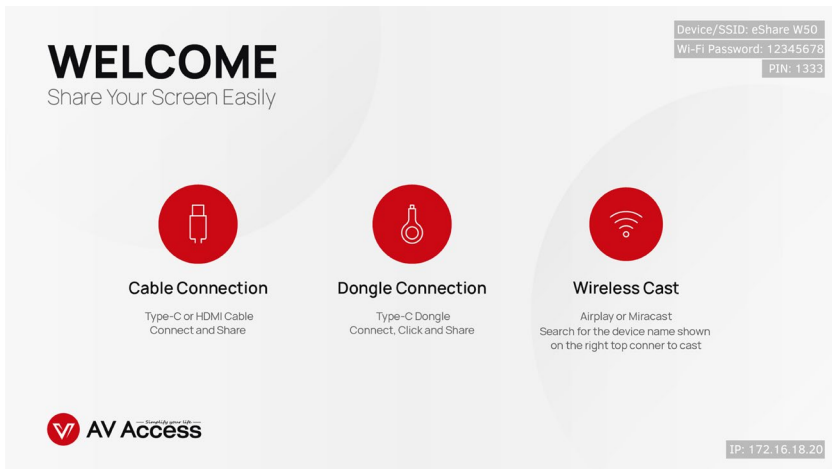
WELCOME
Share Your Screen Easily

Device/SSID: eShare W50
Wi-Fi Password: 12345678
PIN: 1333

Cable Connection
Type-C or HDMI Cable
Connect and Share

Dongle Connection
Type-C Dongle
Connect, Click and Share

Wireless Cast
Airplay or Miracast
Search for the device name shown on the right top conner to cast

Simplify your life
AV Access

IP: 172.16.18.20